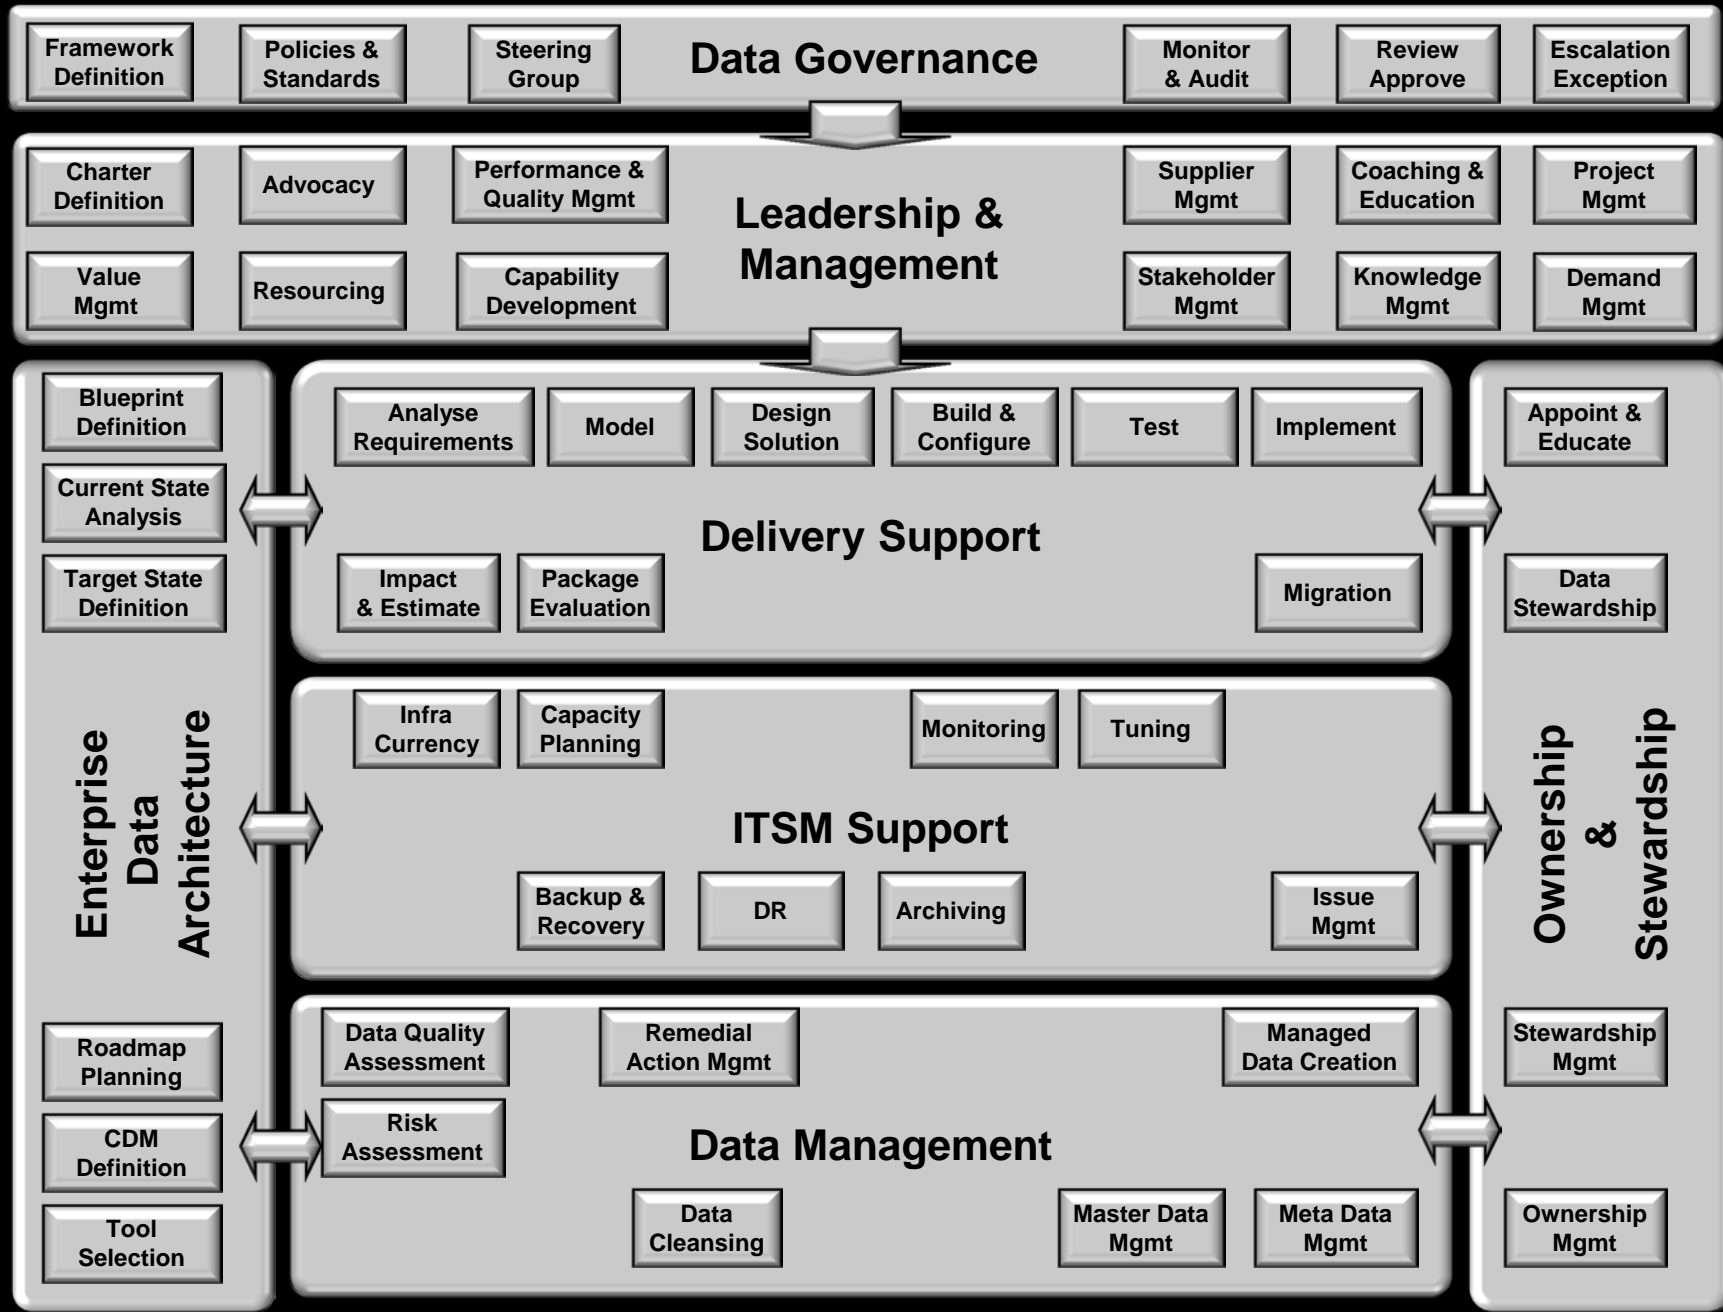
Framework Definition

Policies & Standards

Steering Group

Data Governance

Monitor & Audit

Review Approve

Escalation Exception

Charter Definition

Advocacy

Performance & Quality Mgmt

Leadership & Management

Supplier Mgmt

Coaching & Education

Project Mgmt

Value Mgmt

Resourcing

Capability Development

Stakeholder Mgmt

Knowledge Mgmt

Demand Mgmt

Blueprint Definition

Current State Analysis

Target State Definition

Enterprise Data Architecture

Roadmap Planning

CDM Definition

Tool Selection

Analyse Requirements

Model

Design Solution

Build & Configure

Test

Implement

Delivery Support

Impact & Estimate

Package Evaluation

Migration

Infra Currency

Capacity Planning

Monitoring

Tuning

ITSM Support

Backup & Recovery

DR

Archiving

Issue Mgmt

Data Quality Assessment

Remedial Action Mgmt

Managed Data Creation

Risk Assessment

Data Management

Data Cleansing

Master Data Mgmt

Meta Data Mgmt

Appoint & Educate

Data Stewardship

Ownership & Stewardship

Stewardship Mgmt

Ownership Mgmt